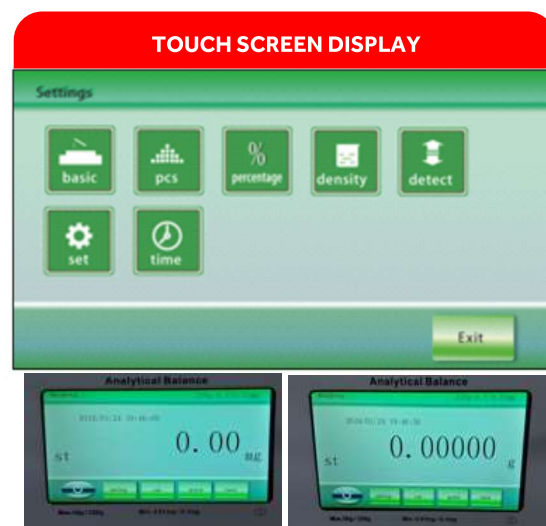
TOUCH SCREEN DISPLAY

Settings

basic

pcs

%
percentage

density

detect

set

time

Exit

Analytical Balance

2016/01/24 19:46:09

st

0.00

mg

Analytical Balance

2016/01/24 19:46:30

st

0.00000

g